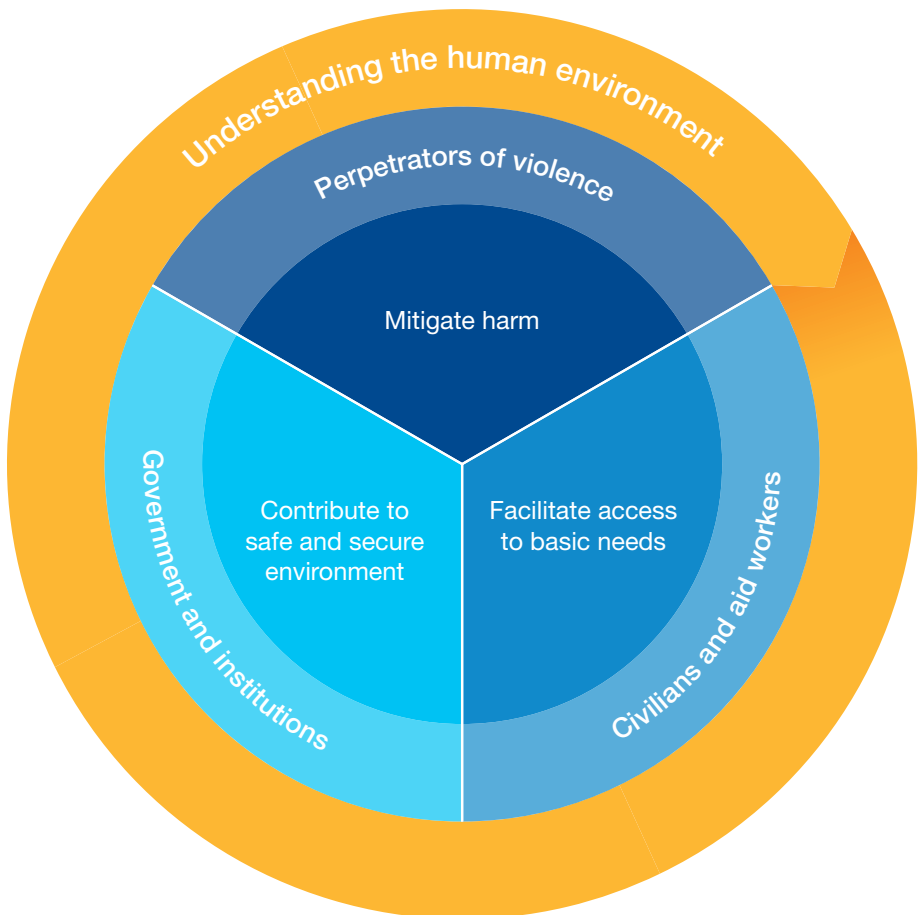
Understanding the human environment

Perpetrators of violence

Mitigate harm

Government and institutions

Contribute to safe and secure environment

Facilitate access to basic needs

Civilians and aid workers